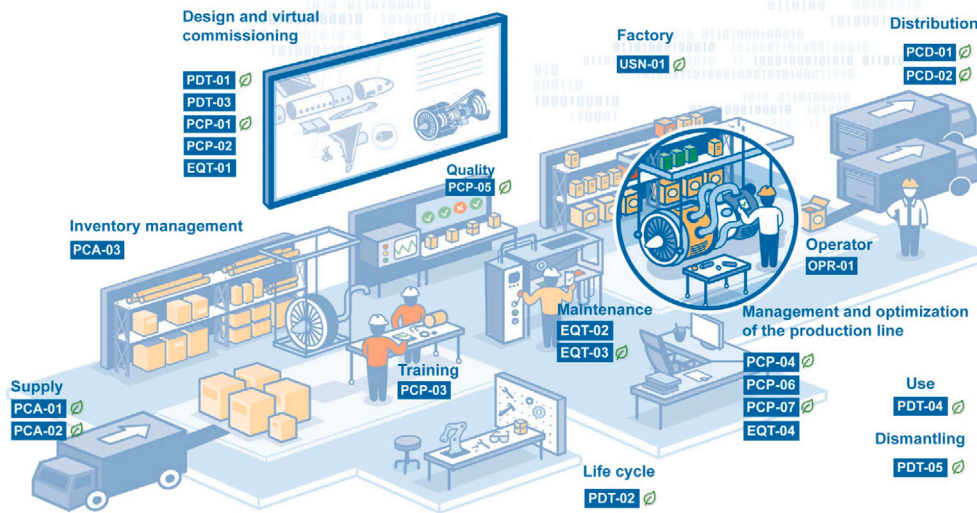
Design and virtual commissioning
PDT-01
PDT-03
PCP-01
PCP-02
EQT-01

Factory
USN-01

Distribution
PCD-01
PCD-02

Quality
PCP-05

Inventory management
PCA-03

Operator
OPR-01

Maintenance
EQT-02
EQT-03

Management and optimization of the production line
PCP-04
PCP-06
PCP-07
EQT-04

Training
PCP-03

Supply
PCA-01
PCA-02

Use
PDT-04

Dismantling
PDT-05

Life cycle
PDT-02